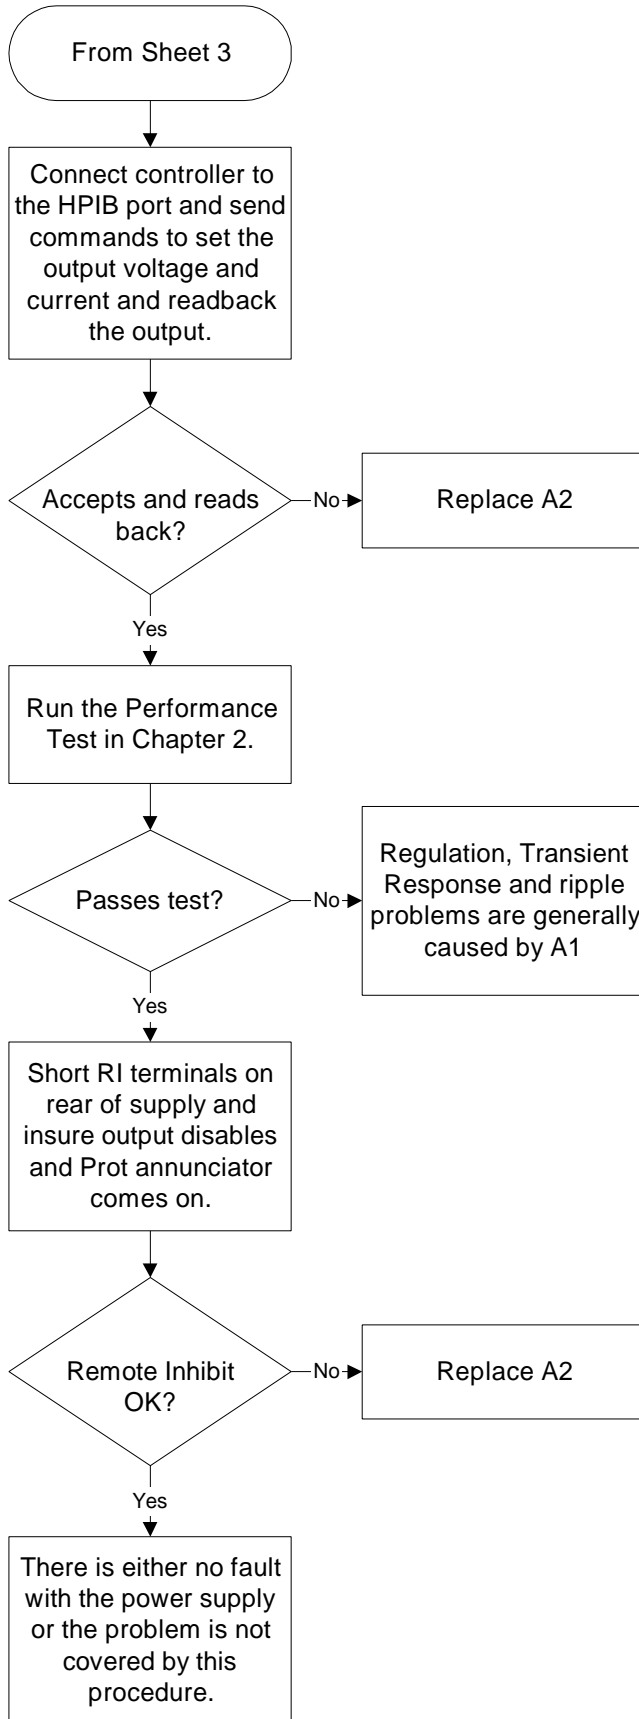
From Sheet 3

Connect controller to the HPIB port and send commands to set the output voltage and current and readback the output.

Accepts and reads back?

No

Replace A2

Yes

Run the Performance Test in Chapter 2.

Passes test?

No

Regulation, Transient Response and ripple problems are generally caused by A1

Yes

Short RI terminals on rear of supply and insure output disables and Prot annunciator comes on.

Remote Inhibit OK?

No

Replace A2

Yes

There is either no fault with the power supply or the problem is not covered by this procedure.